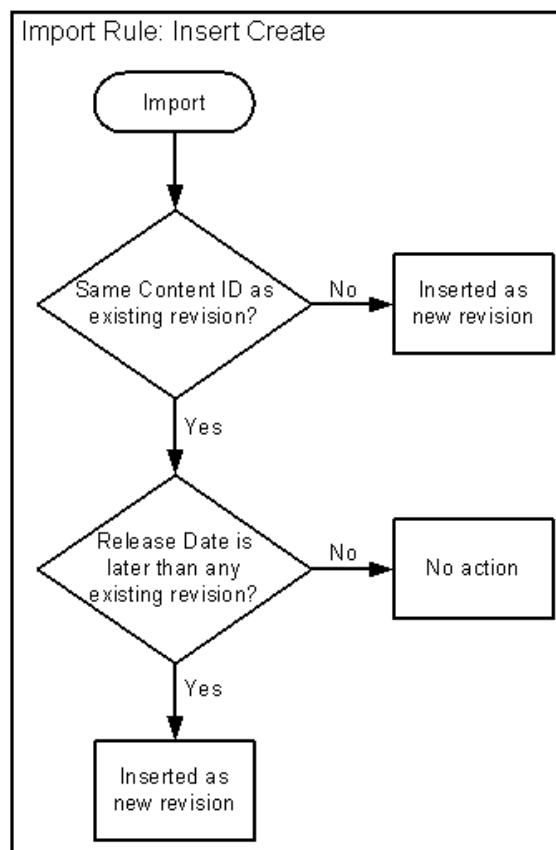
Import Rule: Insert Create

Import

Same Content ID as existing revision?

No

Inserted as new revision

Yes

Release Date is later than any existing revision?

No

No action

Yes

Inserted as new revision